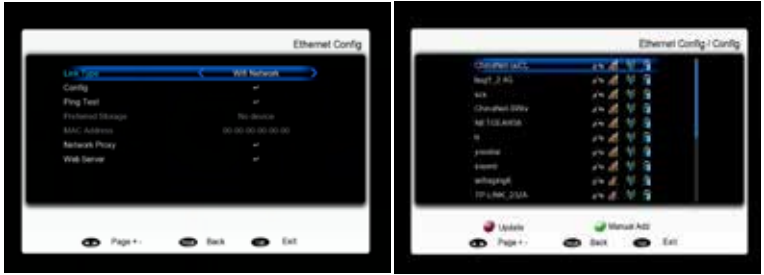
Ethernet Config

Link Type	Wifi Network
Config
Ping Test
Preferred Storage	No device
MAC Address	00:00:00:00:00:00
Network Proxy
Web Server

Page + -	Back	Exit

Ethernet Config / Config

ChinaNet-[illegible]
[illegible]_2.4G
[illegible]
ChinaNet-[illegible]
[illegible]
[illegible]
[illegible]
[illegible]
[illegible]
TP-LINK_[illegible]

Update	Manual Add
Page + -	Back	Exit